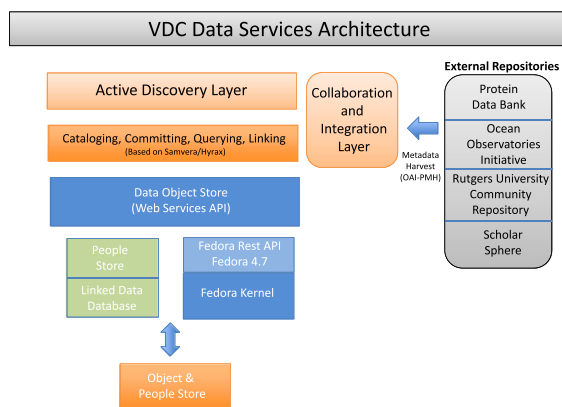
VDC Data Services Architecture

Active Discovery Layer

Cataloging, Committing, Querying, Linking
(Based on Samvera/Hyrax)

Data Object Store
(Web Services API)

People Store

Linked Data Database

Fedora Rest API
Fedora 4.7

Fedora Kernel

Object & People Store

Collaboration and Integration Layer

Metadata Harvest (OAI-PMH)

External Repositories

Protein Data Bank

Ocean Observatories Initiative

Rutgers University Community Repository

Scholar Sphere